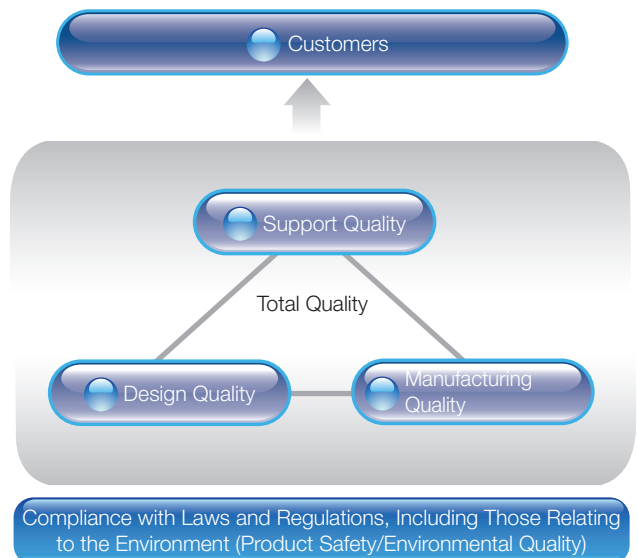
Customers

Support Quality

Total Quality

Design Quality

Manufacturing Quality

Compliance with Laws and Regulations, Including Those Relating to the Environment (Product Safety/Environmental Quality)